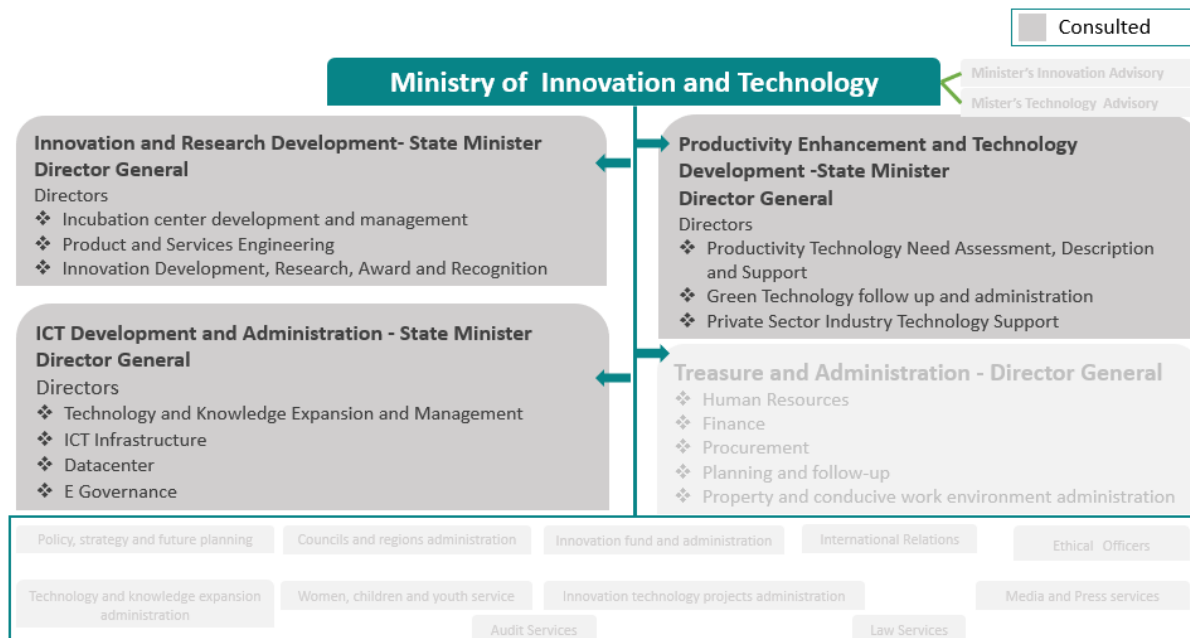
Consulted

Ministry of Innovation and Technology

Minister's Innovation Advisory

Mister's Technology Advisory

Innovation and Research Development- State Minister
Director General
Directors
❖ Incubation center development and management
❖ Product and Services Engineering
❖ Innovation Development, Research, Award and Recognition

Productivity Enhancement and Technology Development -State Minister
Director General
Directors
❖ Productivity Technology Need Assessment, Description and Support
❖ Green Technology follow up and administration
❖ Private Sector Industry Technology Support

ICT Development and Administration - State Minister
Director General
Directors
❖ Technology and Knowledge Expansion and Management
❖ ICT Infrastructure
❖ Datacenter
❖ E Governance

Treasure and Administration - Director General
❖ Human Resources
❖ Finance
❖ Procurement
❖ Planning and follow-up
❖ Property and conducive work environment administration

Policy, strategy and future planning

Councils and regions administration

Innovation fund and administration

International Relations

Ethical Officers

Technology and knowledge expansion administration

Women, children and youth service

Innovation technology projects administration

Media and Press services

Audit Services

Law Services